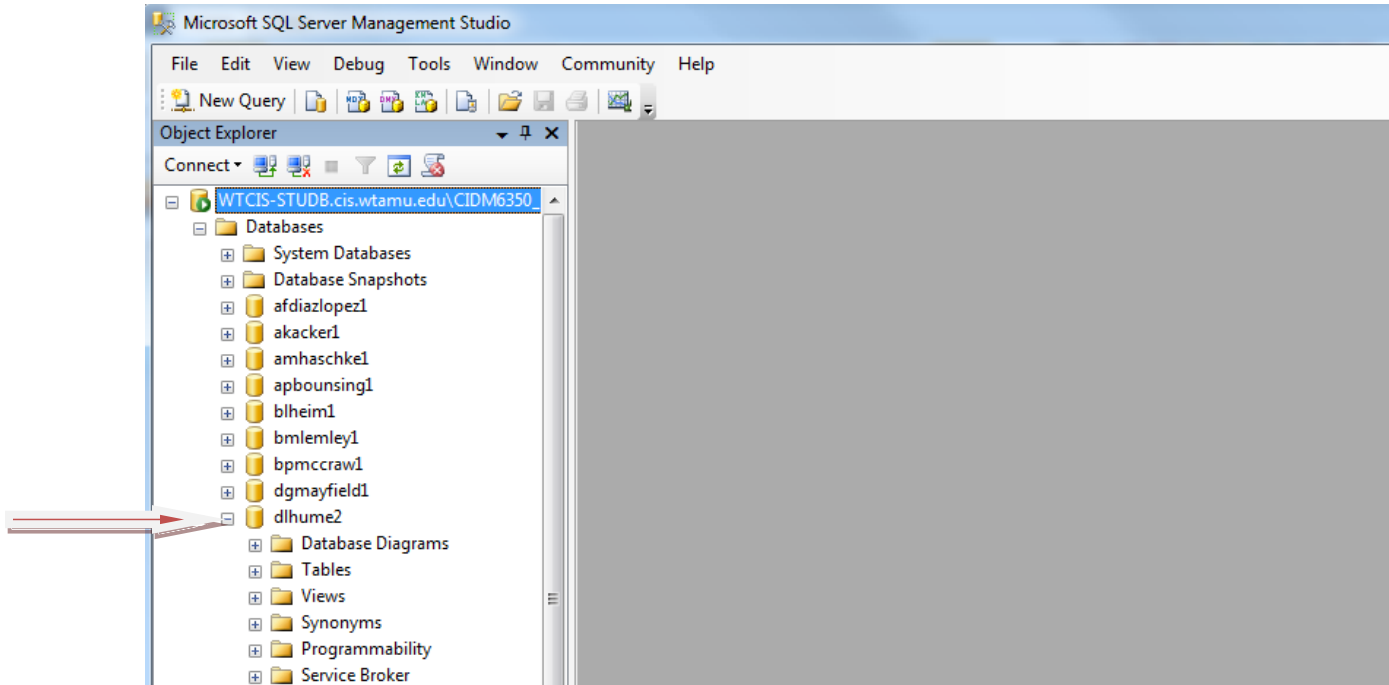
Microsoft SQL Server Management Studio

File Edit View Debug Tools Window Community Help

New Query

Object Explorer

Connect

WTCIS-STUDB.cis.wtamu.edu\CIDM6350_

Databases

System Databases

Database Snapshots

afdiazlopez1

akacker1

amhaschke1

apbounsing1

blheim1

bmlemley1

bpmccraw1

dgmayfield1

dlhume2

Database Diagrams

Tables

Views

Synonyms

Programmability

Service Broker